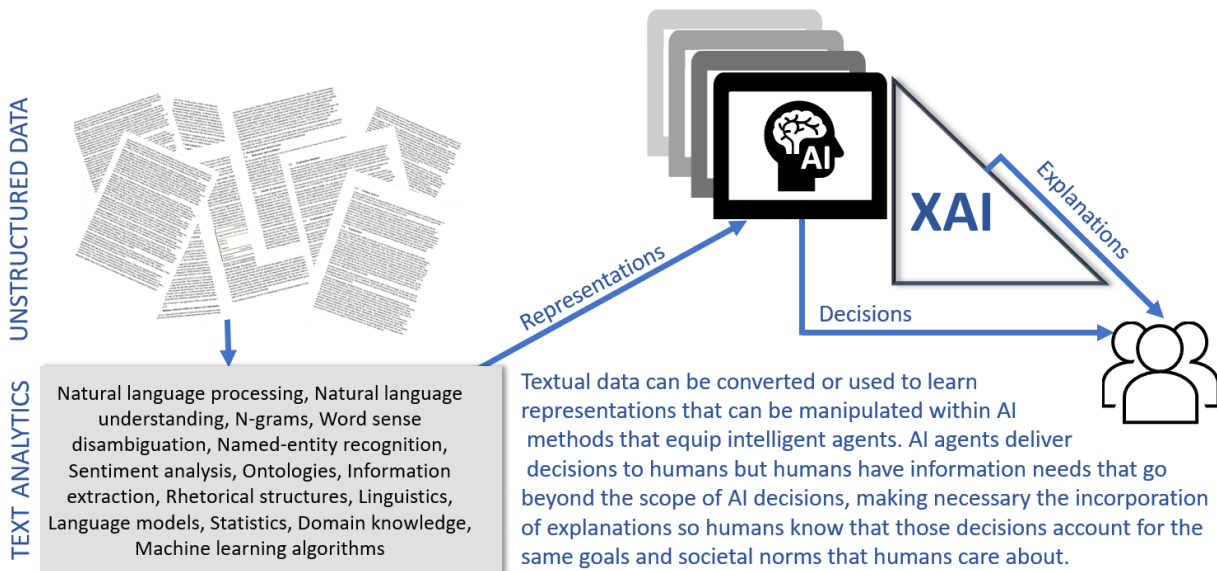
UNSTRUCTURED DATA

TEXT ANALYTICS

AI

XAI

Explanations

Representations

Decisions

Natural language processing, Natural language understanding, N-grams, Word sense disambiguation, Named-entity recognition, Sentiment analysis, Ontologies, Information extraction, Rhetorical structures, Linguistics, Language models, Statistics, Domain knowledge, Machine learning algorithms

Textual data can be converted or used to learn representations that can be manipulated within AI methods that equip intelligent agents. AI agents deliver decisions to humans but humans have information needs that go beyond the scope of AI decisions, making necessary the incorporation of explanations so humans know that those decisions account for the same goals and societal norms that humans care about.